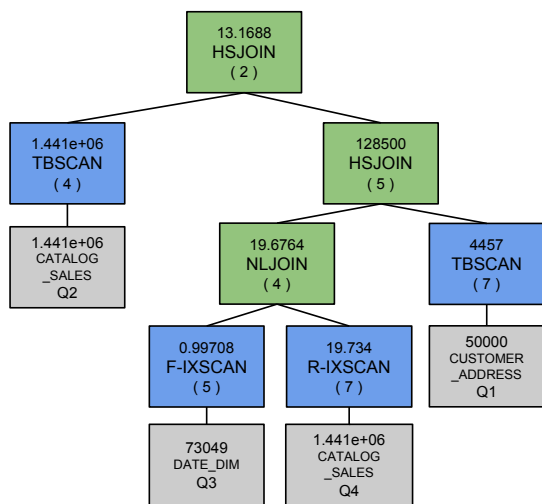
13.1688
HSJOIN
( 2 )

1.441e+06
TBSCAN
( 4 )

128500
HSJOIN
( 5 )

1.441e+06
CATALOG
_SALES
Q2

19.6764
NLJOIN
( 4 )

4457
TBSCAN
( 7 )

0.99708
F-IXSCAN
( 5 )

19.734
R-IXSCAN
( 7 )

50000
CUSTOMER
_ADDRESS
Q1

73049
DATE_DIM
Q3

1.441e+06
CATALOG
_SALES
Q4